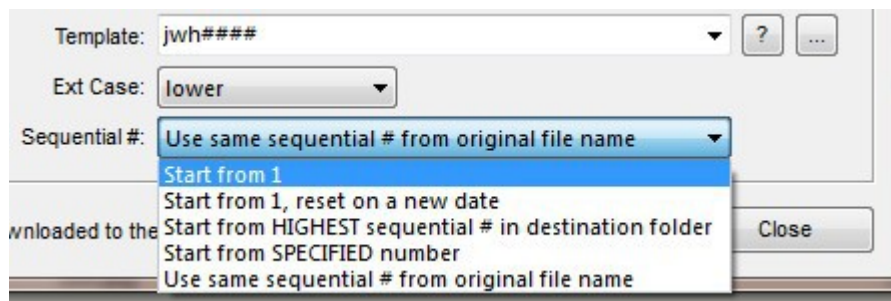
Template: jwh####

?

...

Ext Case: lower

Sequential #: Use same sequential # from original file name

Start from 1
Start from 1, reset on a new date
Start from HIGHEST sequential # in destination folder
Start from SPECIFIED number
Use same sequential # from original file name

wnloaded to the

Close